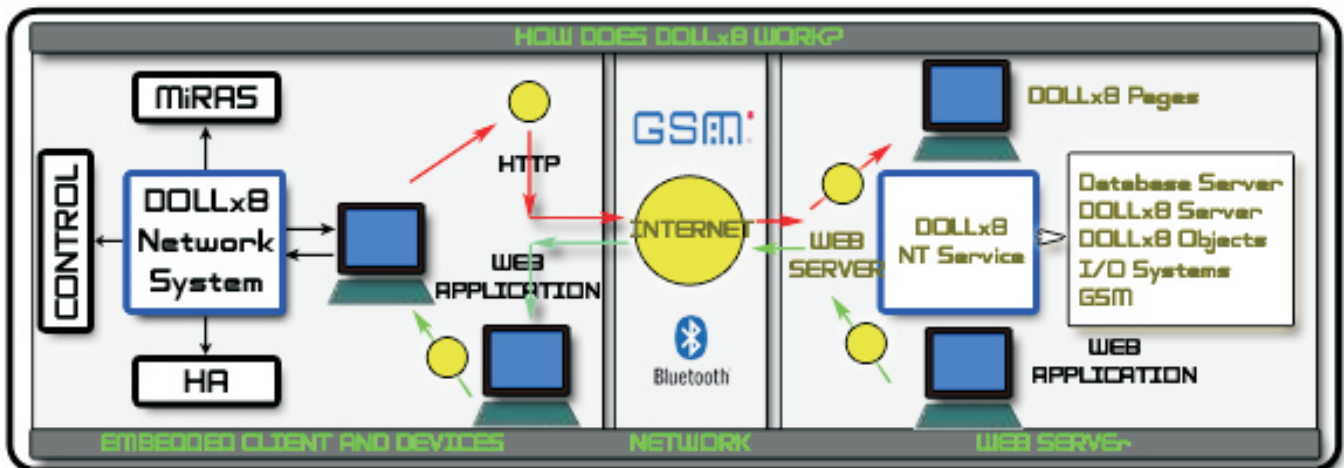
HOW DOES DOLLx8 WORK?

MiRAS

CONTROL

DOLLx8 Network System

HA

HTTP

WEB APPLICATION

GSM

INTERNET

Bluetooth

WEB SERVER

DOLLx8 Pages

DOLLx8 NT Service

Database Server
DOLLx8 Server
DOLLx8 Objects
I/O Systems
GSM

WEB APPLICATION

EMBEDDED CLIENT AND DEVICES

NETWORK

WEB SERVEr